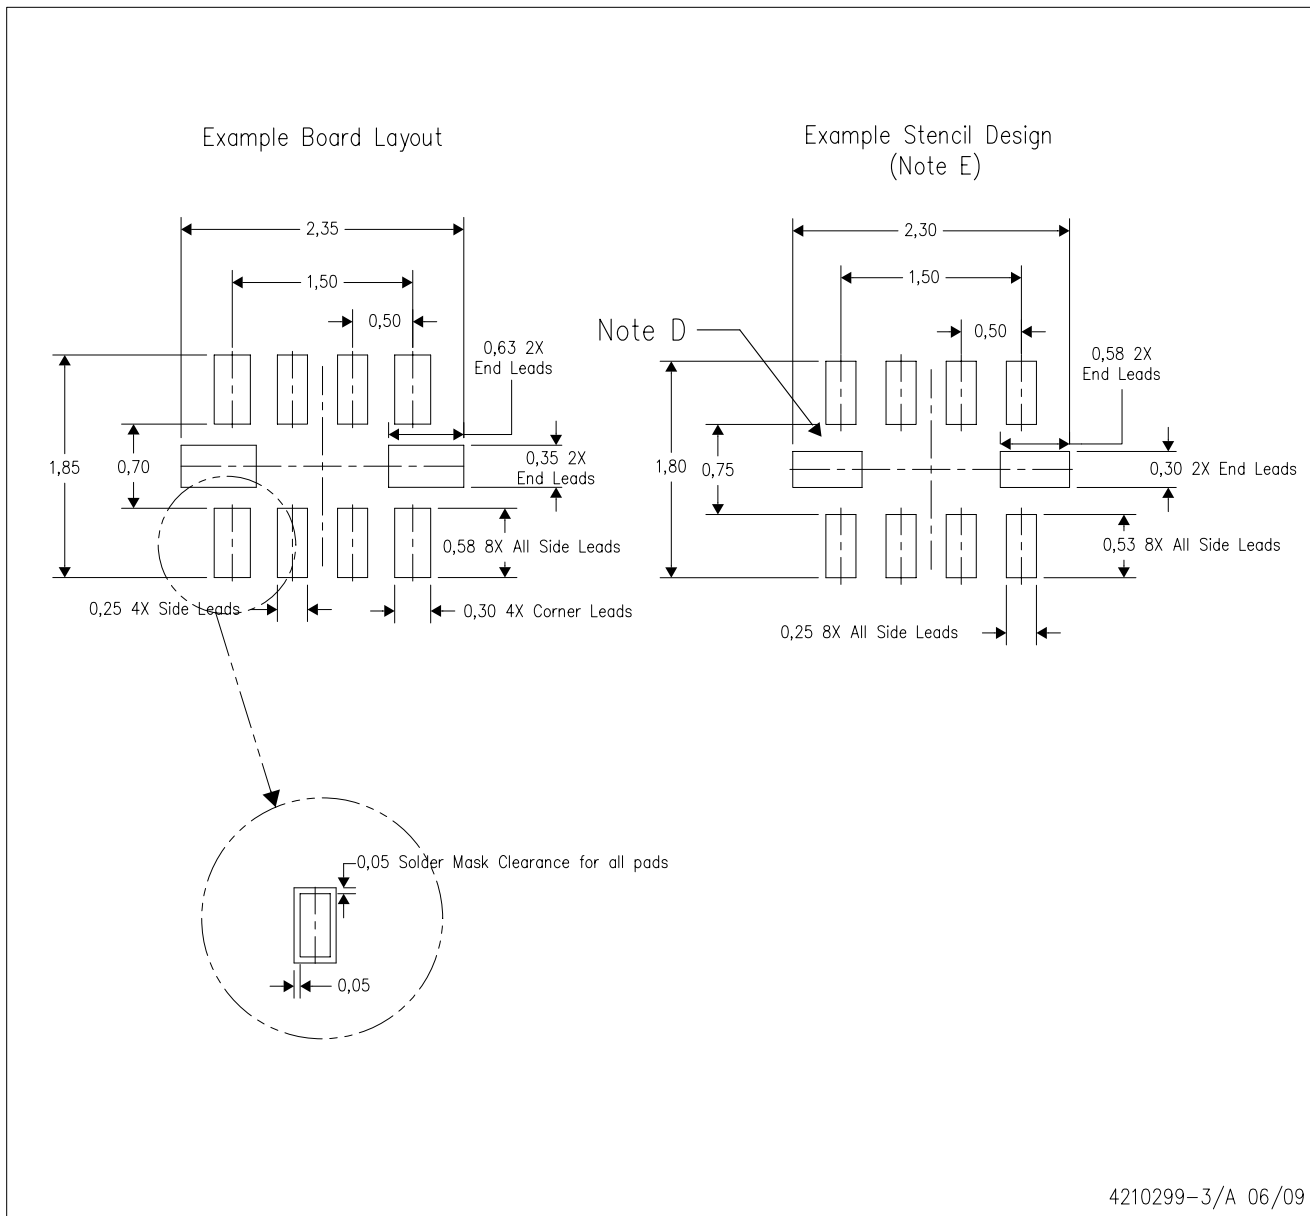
Example Board Layout

Example Stencil Design
(Note E)

2,35

1,50

0,50

0,63 2X
End Leads

1,85

0,70

0,35 2X
End Leads

0,58 8X All Side Leads

0,25 4X Side Leads

0,30 4X Corner Leads

0,05 Solder Mask Clearance for all pads

0,05

2,30

1,50

Note D

0,50

0,58 2X
End Leads

1,80

0,75

0,30 2X End Leads

0,53 8X All Side Leads

0,25 8X All Side Leads

4210299-3/A 06/09